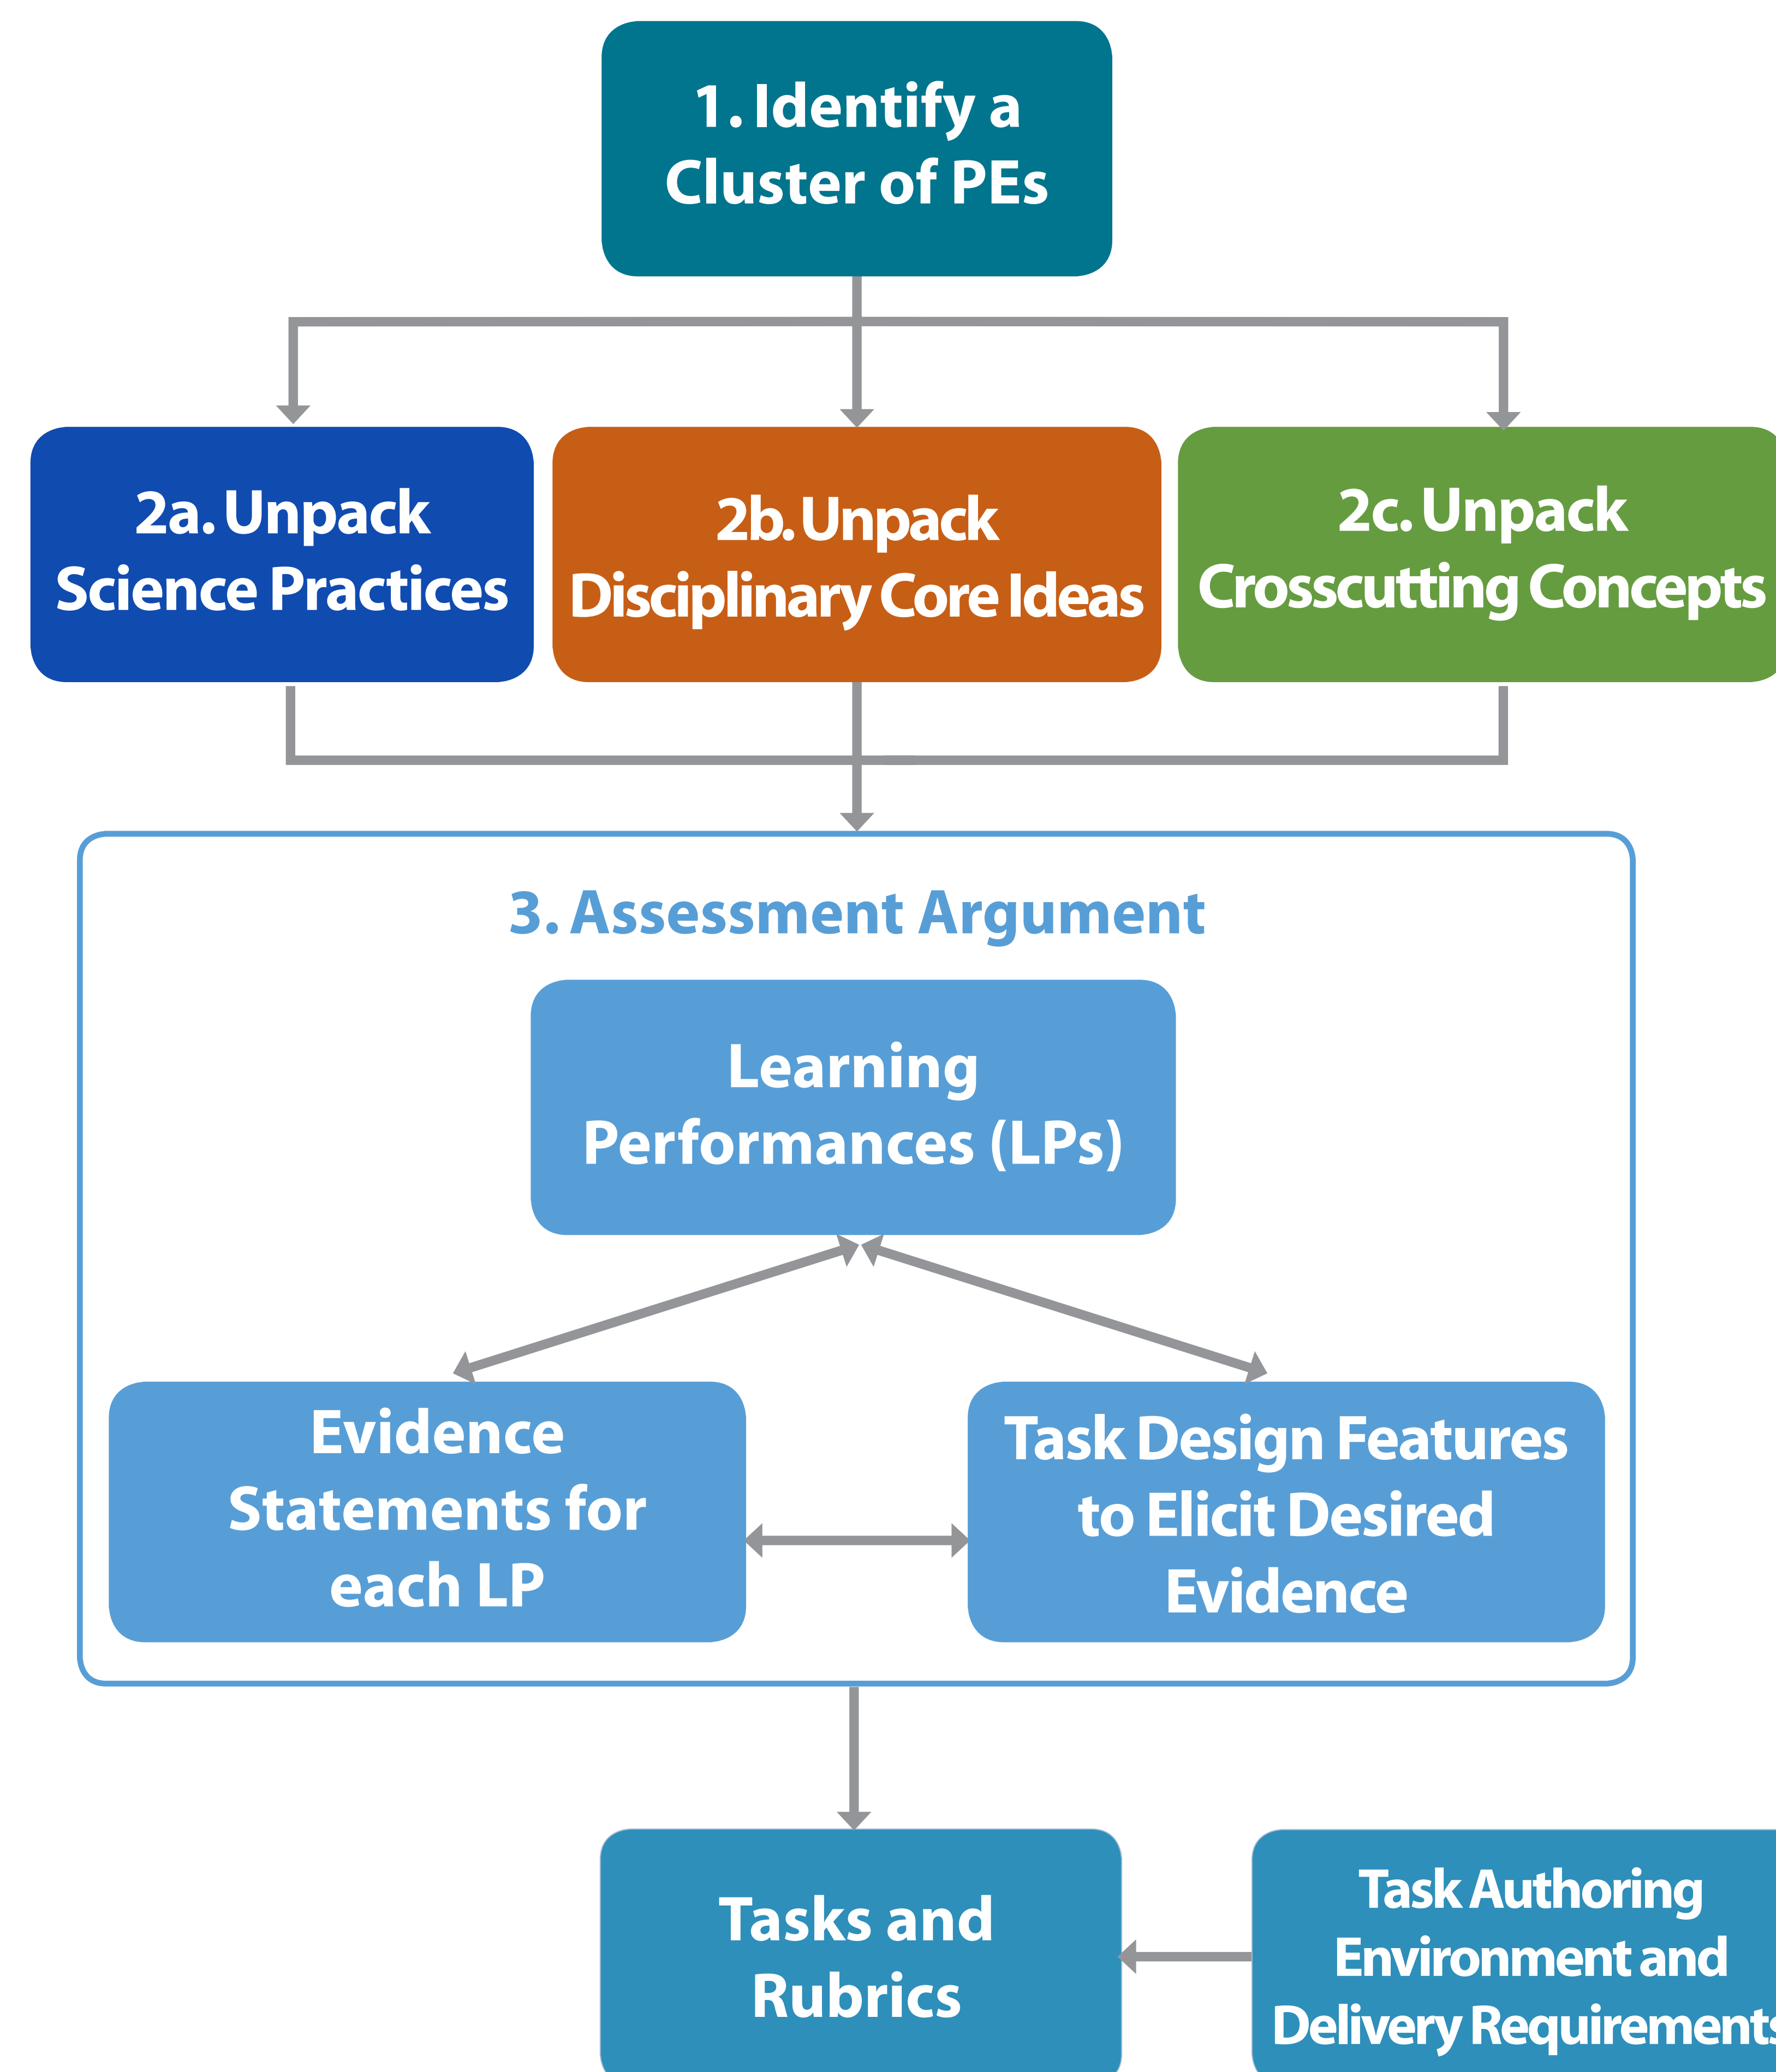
1. Identify a Cluster of PEs

2a. Unpack Science Practices

2b. Unpack Disciplinary Core Ideas

2c. Unpack Crosscutting Concepts

3. Assessment Argument

Learning Performances (LPs)

Evidence Statements for each LP

Task Design Features to Elicit Desired Evidence

Tasks and Rubrics

Task Authoring Environment and Delivery Requirement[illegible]